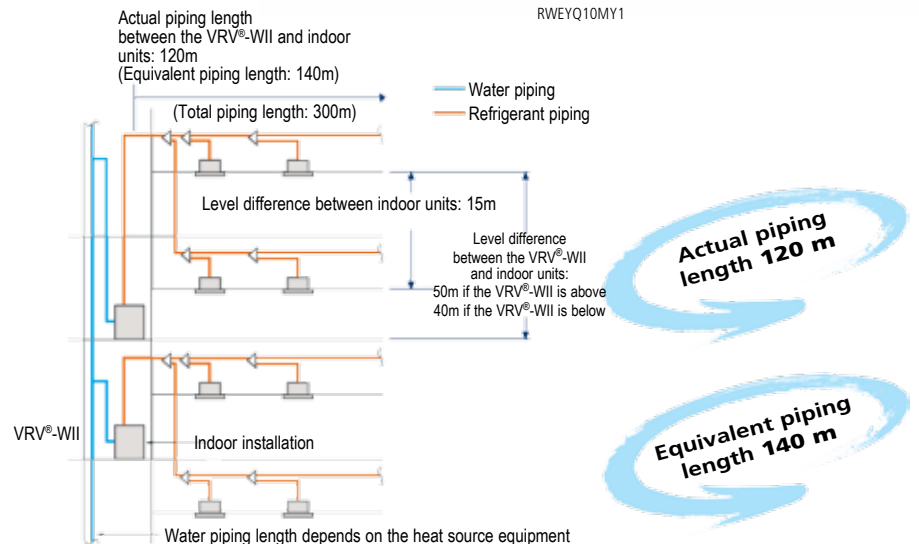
RWEYQ10MY1

Actual piping length between the VRV®-WII and indoor units: 120m
(Equivalent piping length: 140m)

(Total piping length: 300m)

Water piping
Refrigerant piping

Level difference between indoor units: 15m

Level difference between the VRV®-WII and indoor units:
50m if the VRV®-WII is above
40m if the VRV®-WII is below

Actual piping length 120 m

VRV®-WII

Indoor installation

Equivalent piping length 140 m

Water piping length depends on the heat source equipment